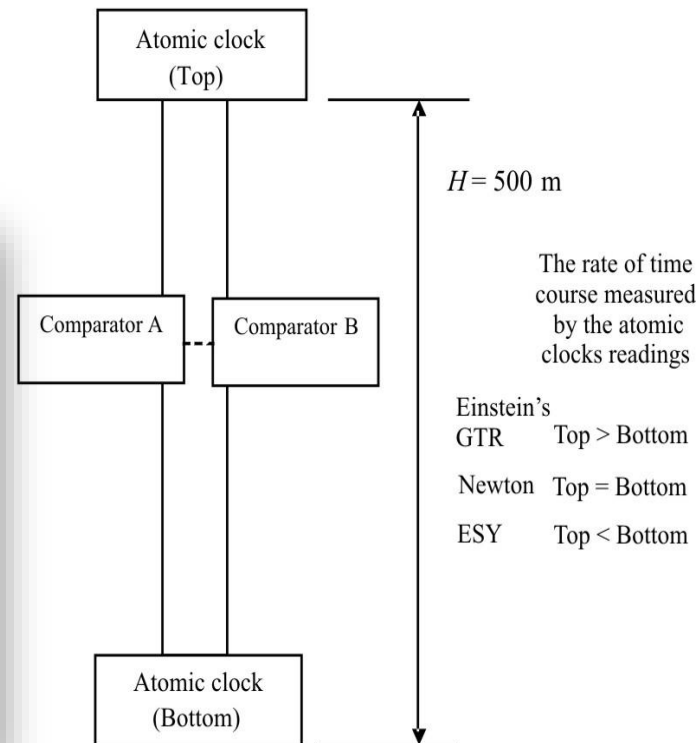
Atomic clock
(Top)

$H = 500$ m

The rate of time course measured by the atomic clocks readings

Comparator A

Comparator B

| | |
|---|---|
| Einstein's GTR | Top > Bottom |
| Newton | Top = Bottom |
| ESY | Top < Bottom |

Atomic clock
(Bottom)